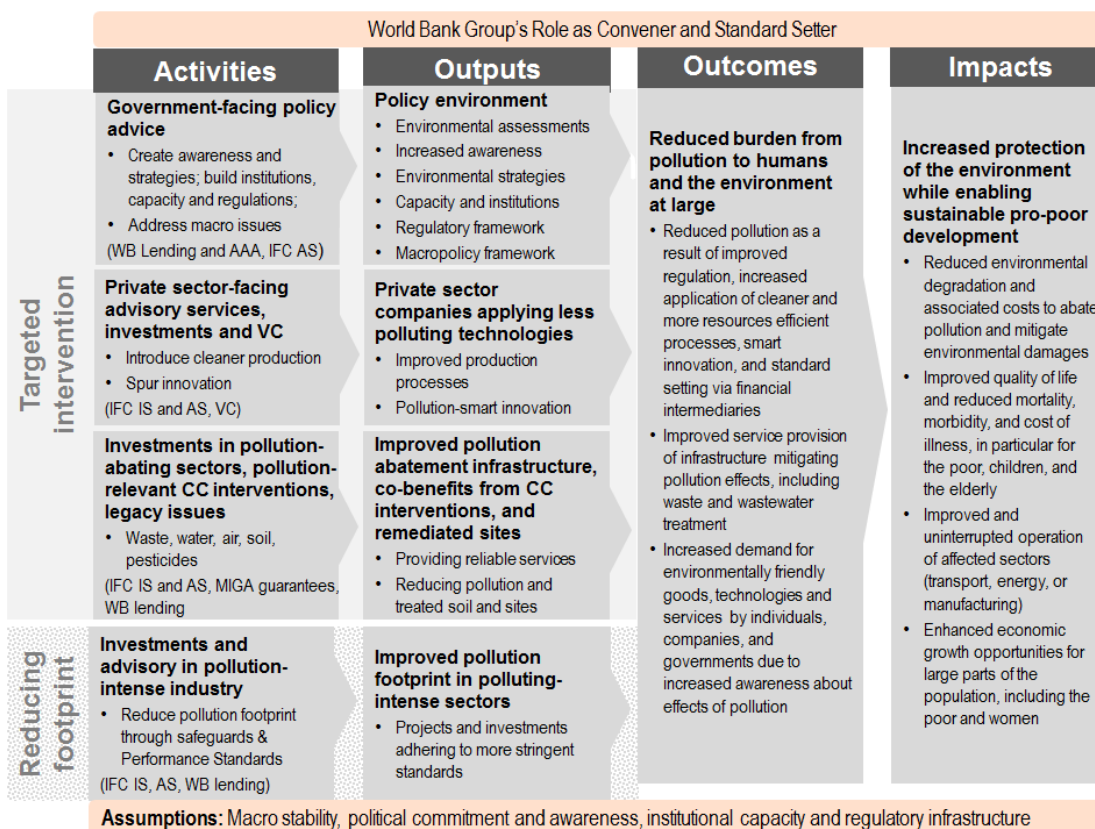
World Bank Group's Role as Convener and Standard Setter

Activities

Outputs

Outcomes

Impacts

Targeted intervention

Government-facing policy advice
• Create awareness and strategies; build institutions, capacity and regulations;
• Address macro issues
(WB Lending and AAA, IFC AS)

Policy environment
• Environmental assessments
• Increased awareness
• Environmental strategies
• Capacity and institutions
• Regulatory framework
• Macropolicy framework

Private sector-facing advisory services, investments and VC
• Introduce cleaner production
• Spur innovation
(IFC IS and AS, VC)

Private sector companies applying less polluting technologies
• Improved production processes
• Pollution-smart innovation

Investments in pollution-abating sectors, pollution-relevant CC interventions, legacy issues
• Waste, water, air, soil, pesticides
(IFC IS and AS, MIGA guarantees, WB lending

Improved pollution abatement infrastructure, co-benefits from CC interventions, and remediated sites
• Providing reliable services
• Reducing pollution and treated soil and sites

Reducing footprint

Investments and advisory in pollution-intense industry
• Reduce pollution footprint through safeguards & Performance Standards
(IFC IS, AS, WB lending)

Improved pollution footprint in polluting-intense sectors
• Projects and investments adhering to more stringent standards

Reduced burden from pollution to humans and the environment at large
• Reduced pollution as a result of improved regulation, increased application of cleaner and more resources efficient processes, smart innovation, and standard setting via financial intermediaries
• Improved service provision of infrastructure mitigating pollution effects, including waste and wastewater treatment
• Increased demand for environmentally friendly goods, technologies and services by individuals, companies, and governments due to increased awareness about effects of pollution

Increased protection of the environment while enabling sustainable pro-poor development
• Reduced environmental degradation and associated costs to abate pollution and mitigate environmental damages
• Improved quality of life and reduced mortality, morbidity, and cost of illness, in particular for the poor, children, and the elderly
• Improved and uninterrupted operation of affected sectors (transport, energy, or manufacturing)
• Enhanced economic growth opportunities for large parts of the population, including the poor and women

Assumptions: Macro stability, political commitment and awareness, institutional capacity and regulatory infrastructure